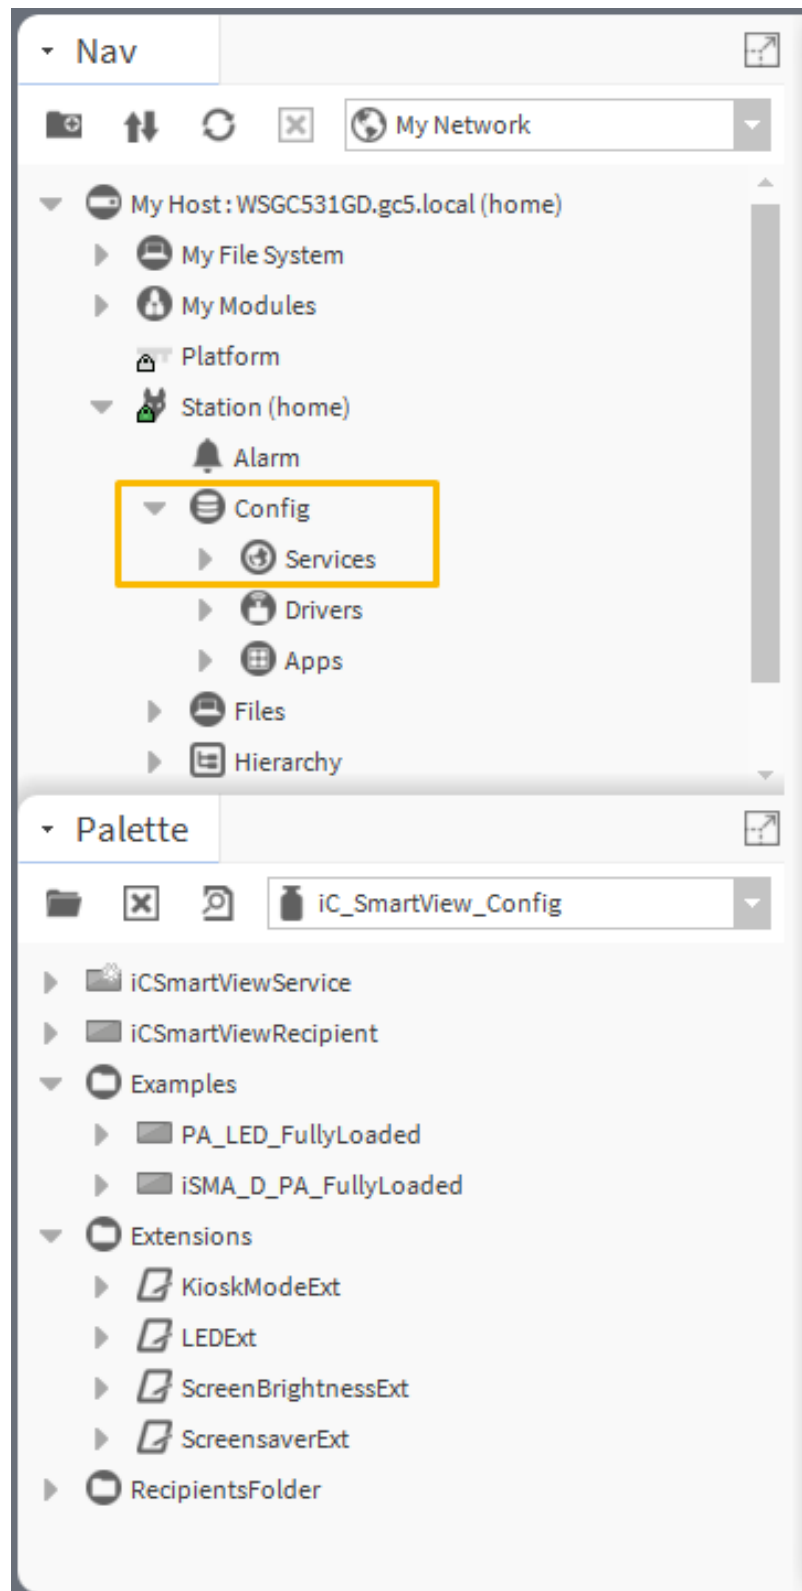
Nav

My Network

My Host : WSGC531GD.gc5.local (home)
My File System
My Modules
Platform
Station (home)
Alarm
Config
Services
Drivers
Apps
Files
Hierarchy

Palette

iC_SmartView_Config

iCSmartViewService
iCSmartViewRecipient
Examples
PA_LED_FullyLoaded
iSMA_D_PA_FullyLoaded
Extensions
KioskModeExt
LEDExt
ScreenBrightnessExt
ScreensaverExt
RecipientsFolder